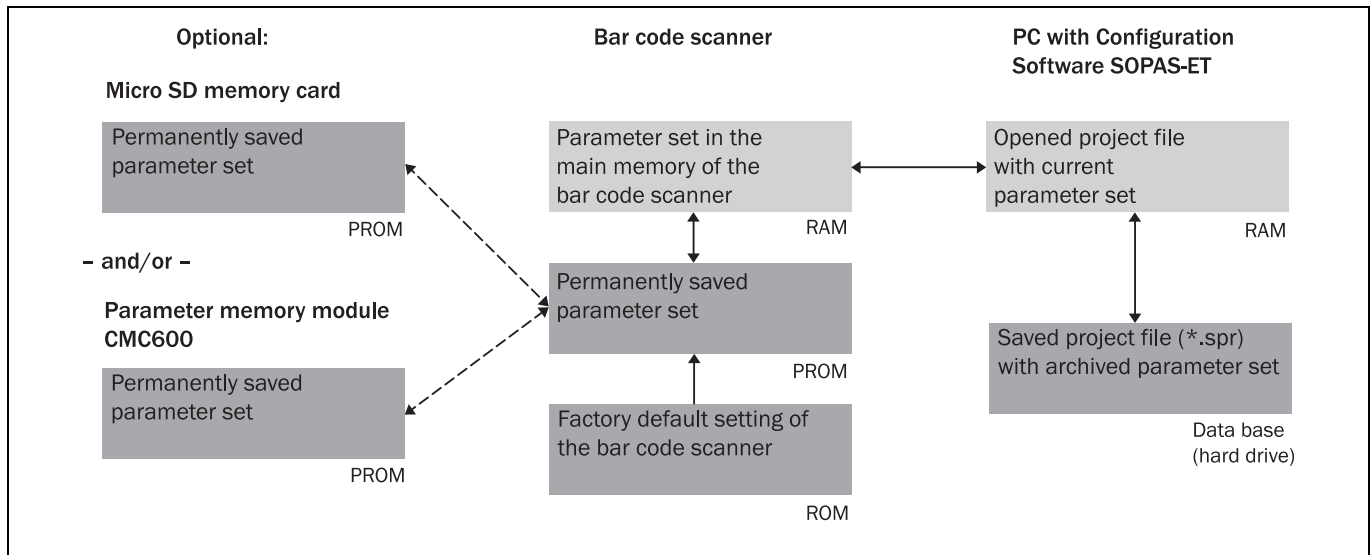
Optional:

Micro SD memory card

Permanently saved parameter set

PROM

– and/or –

Parameter memory module CMC600

Permanently saved parameter set

PROM

Bar code scanner

Parameter set in the main memory of the bar code scanner

RAM

Permanently saved parameter set

PROM

Factory default setting of the bar code scanner

ROM

PC with Configuration Software SOPAS-ET

Opened project file with current parameter set

RAM

Saved project file (*.spr) with archived parameter set

Data base (hard drive)